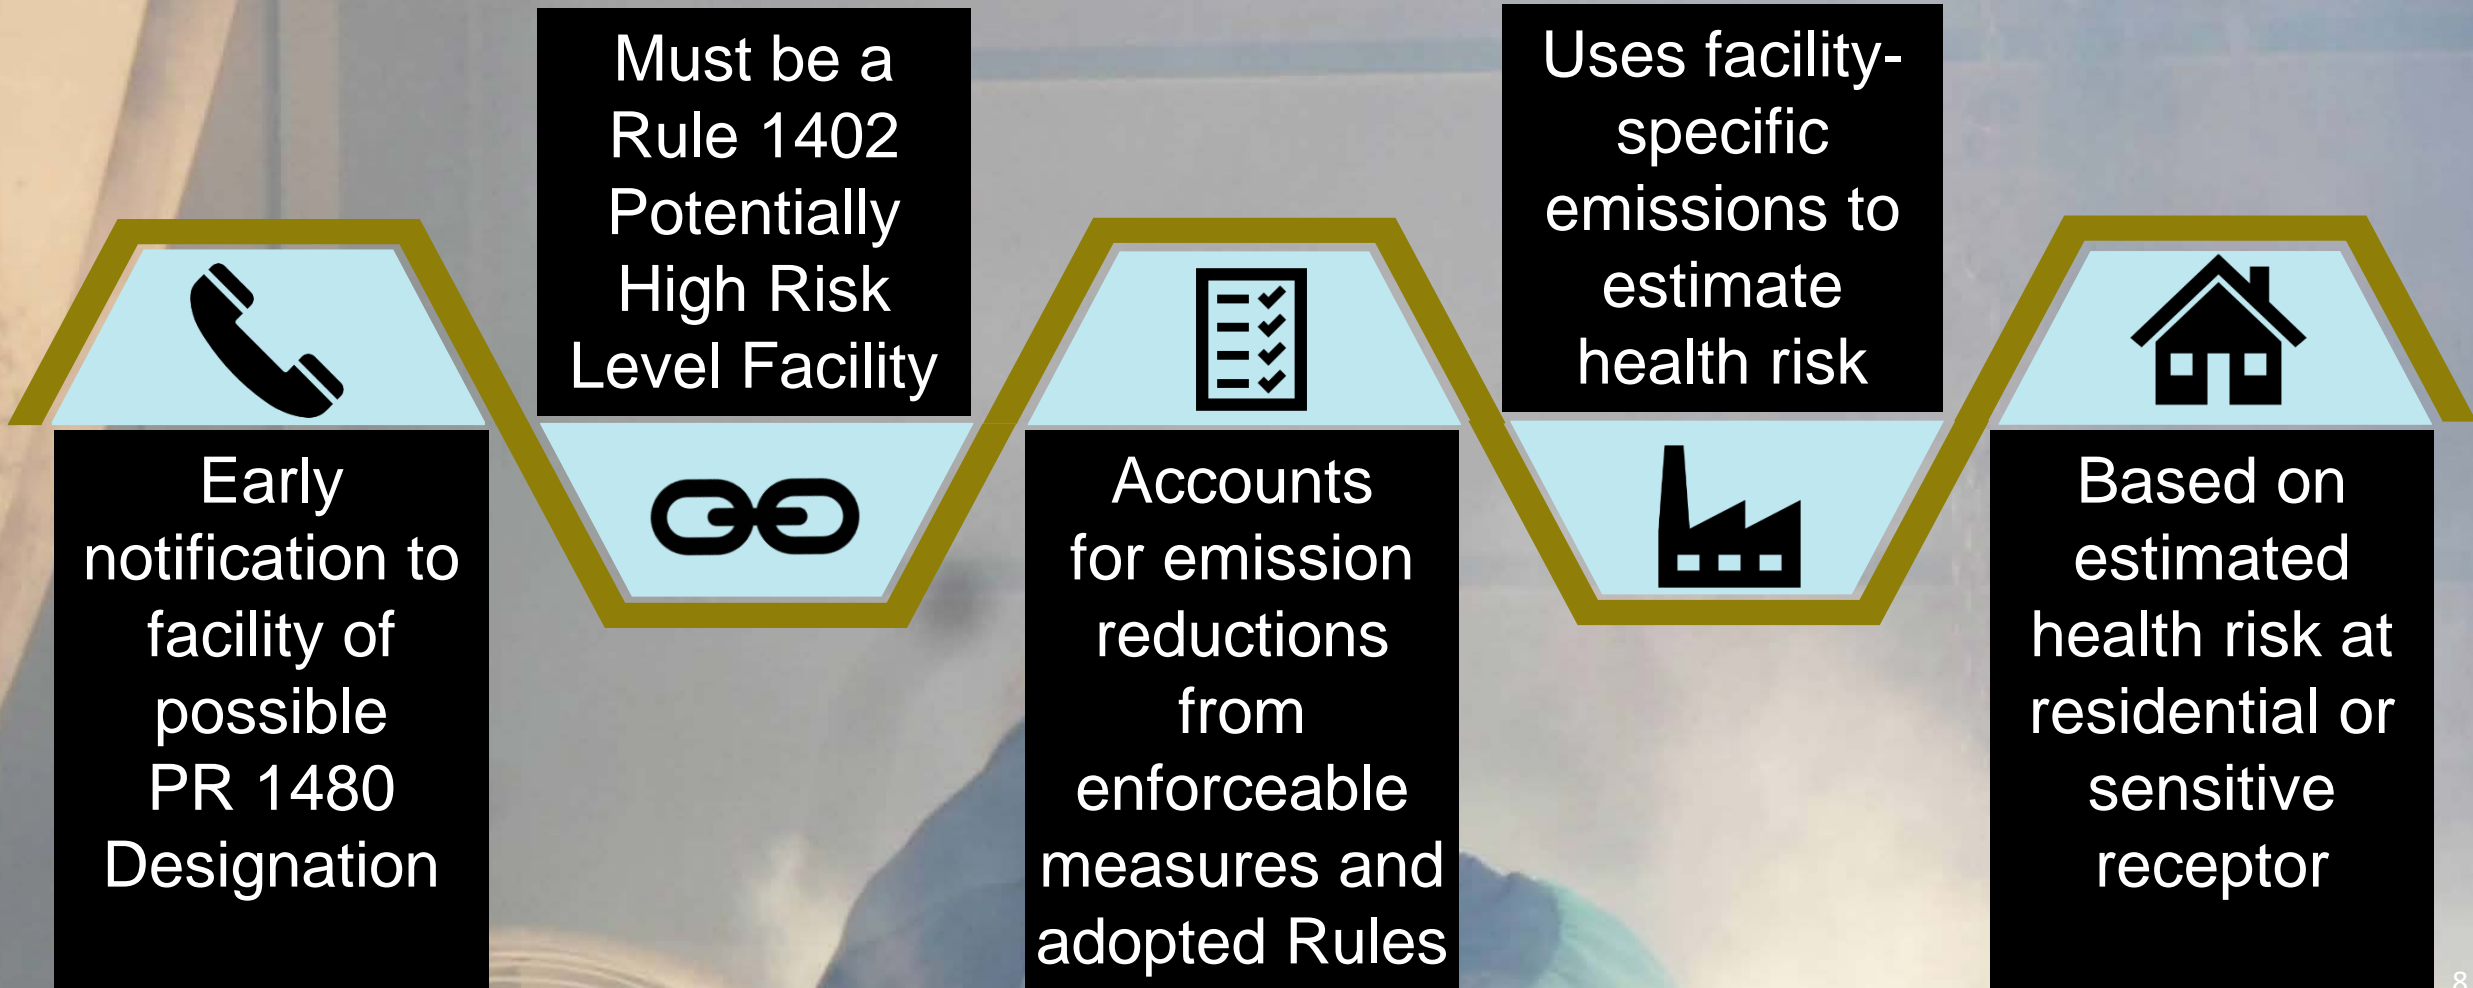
Early notification to facility of possible PR 1480 Designation

Must be a Rule 1402 Potentially High Risk Level Facility

Accounts for emission reductions from enforceable measures and adopted Rules

Uses facility-specific emissions to estimate health risk

Based on estimated health risk at residential or sensitive receptor

8